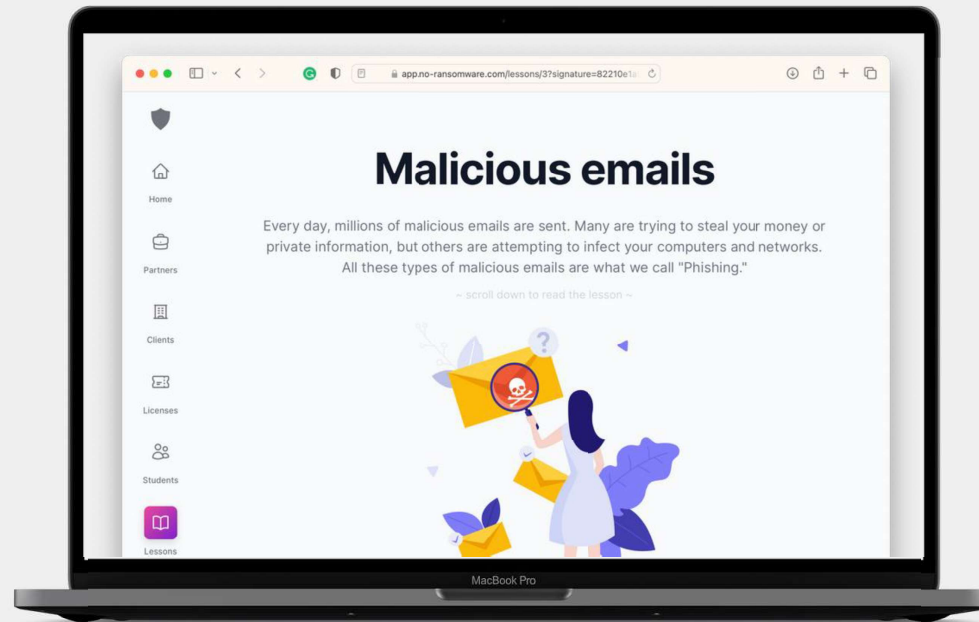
app.no-ransomware.com/lessons/3?signature=82210e1a

Home

Partners

Clients

Licenses

Students

Lessons

Malicious emails

Every day, millions of malicious emails are sent. Many are trying to steal your money or private information, but others are attempting to infect your computers and networks. All these types of malicious emails are what we call "Phishing."

– scroll down to read the lesson –

?

MacBook Pro